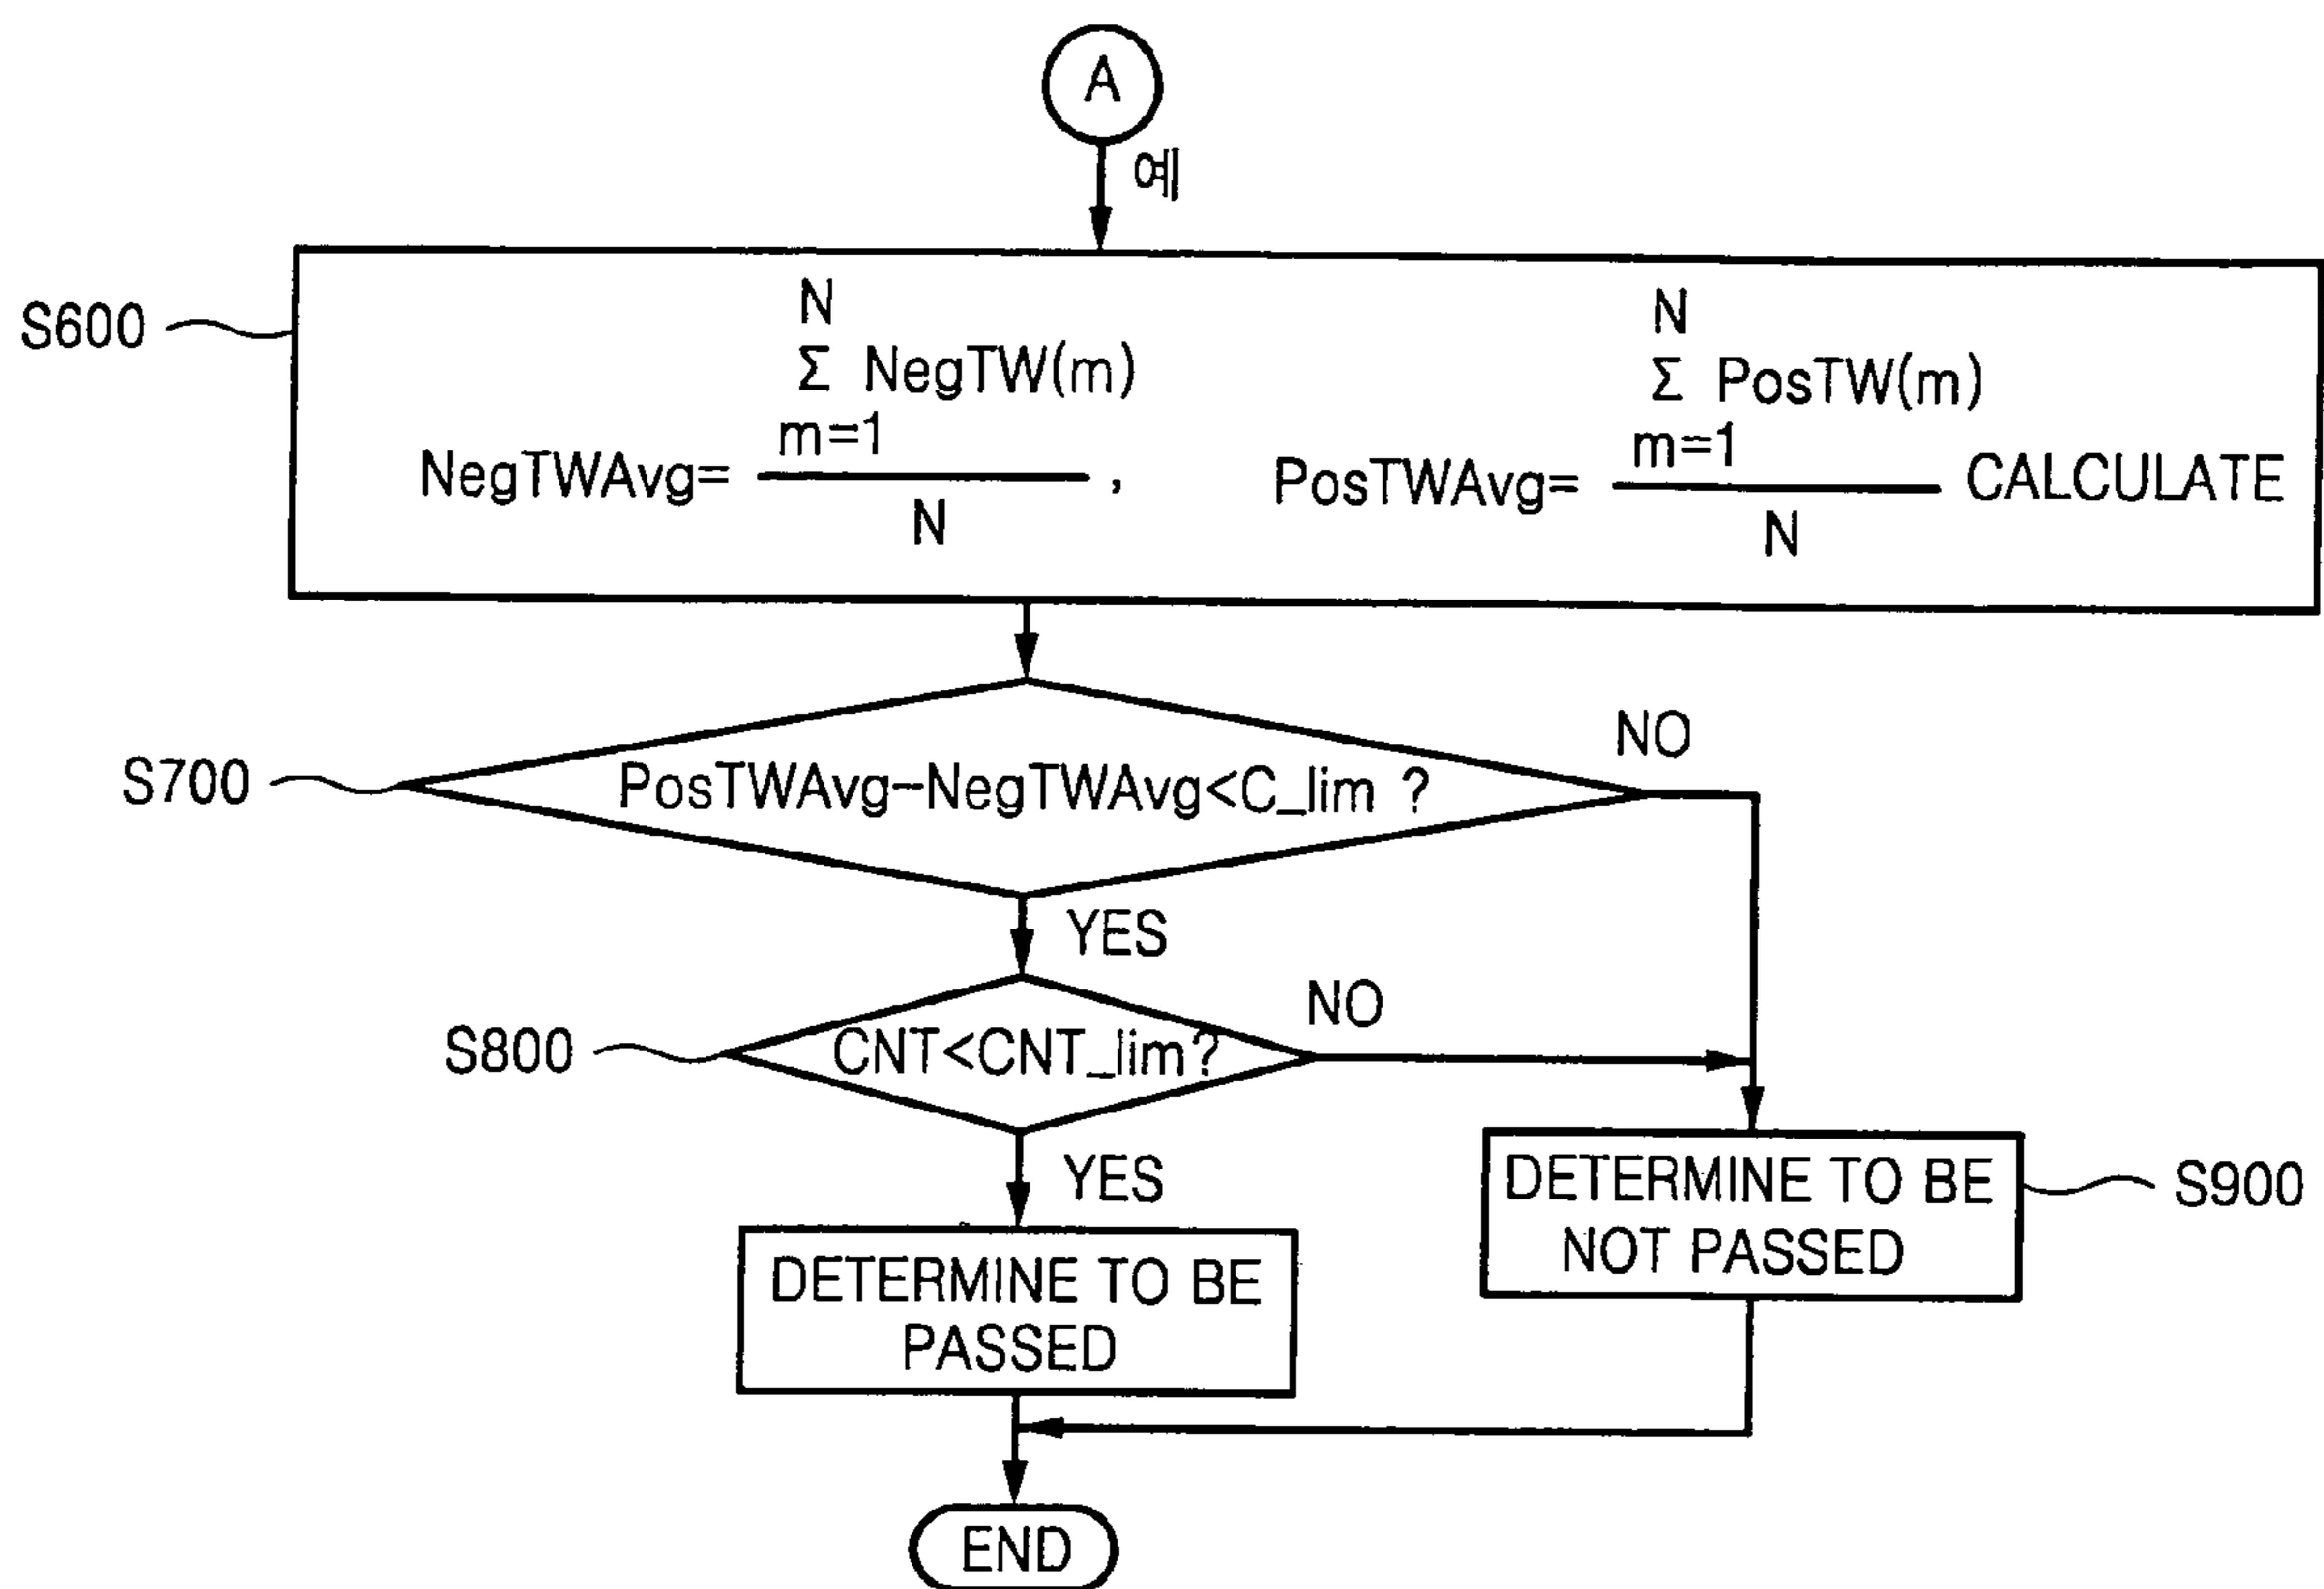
A

예

S600

$NegTWAvg=\frac{\sum_{m=1}^{N} NegTW(m)}{N}$, $PosTWAvg=\frac{\sum_{m=1}^{N} PosTW(m)}{N}$ CALCULATE

S700

PosTWAvg−NegTWAvg<C_lim ?

NO

YES

S800

CNT<CNT_lim?

NO

YES

DETERMINE TO BE PASSED

DETERMINE TO BE NOT PASSED

S900

END